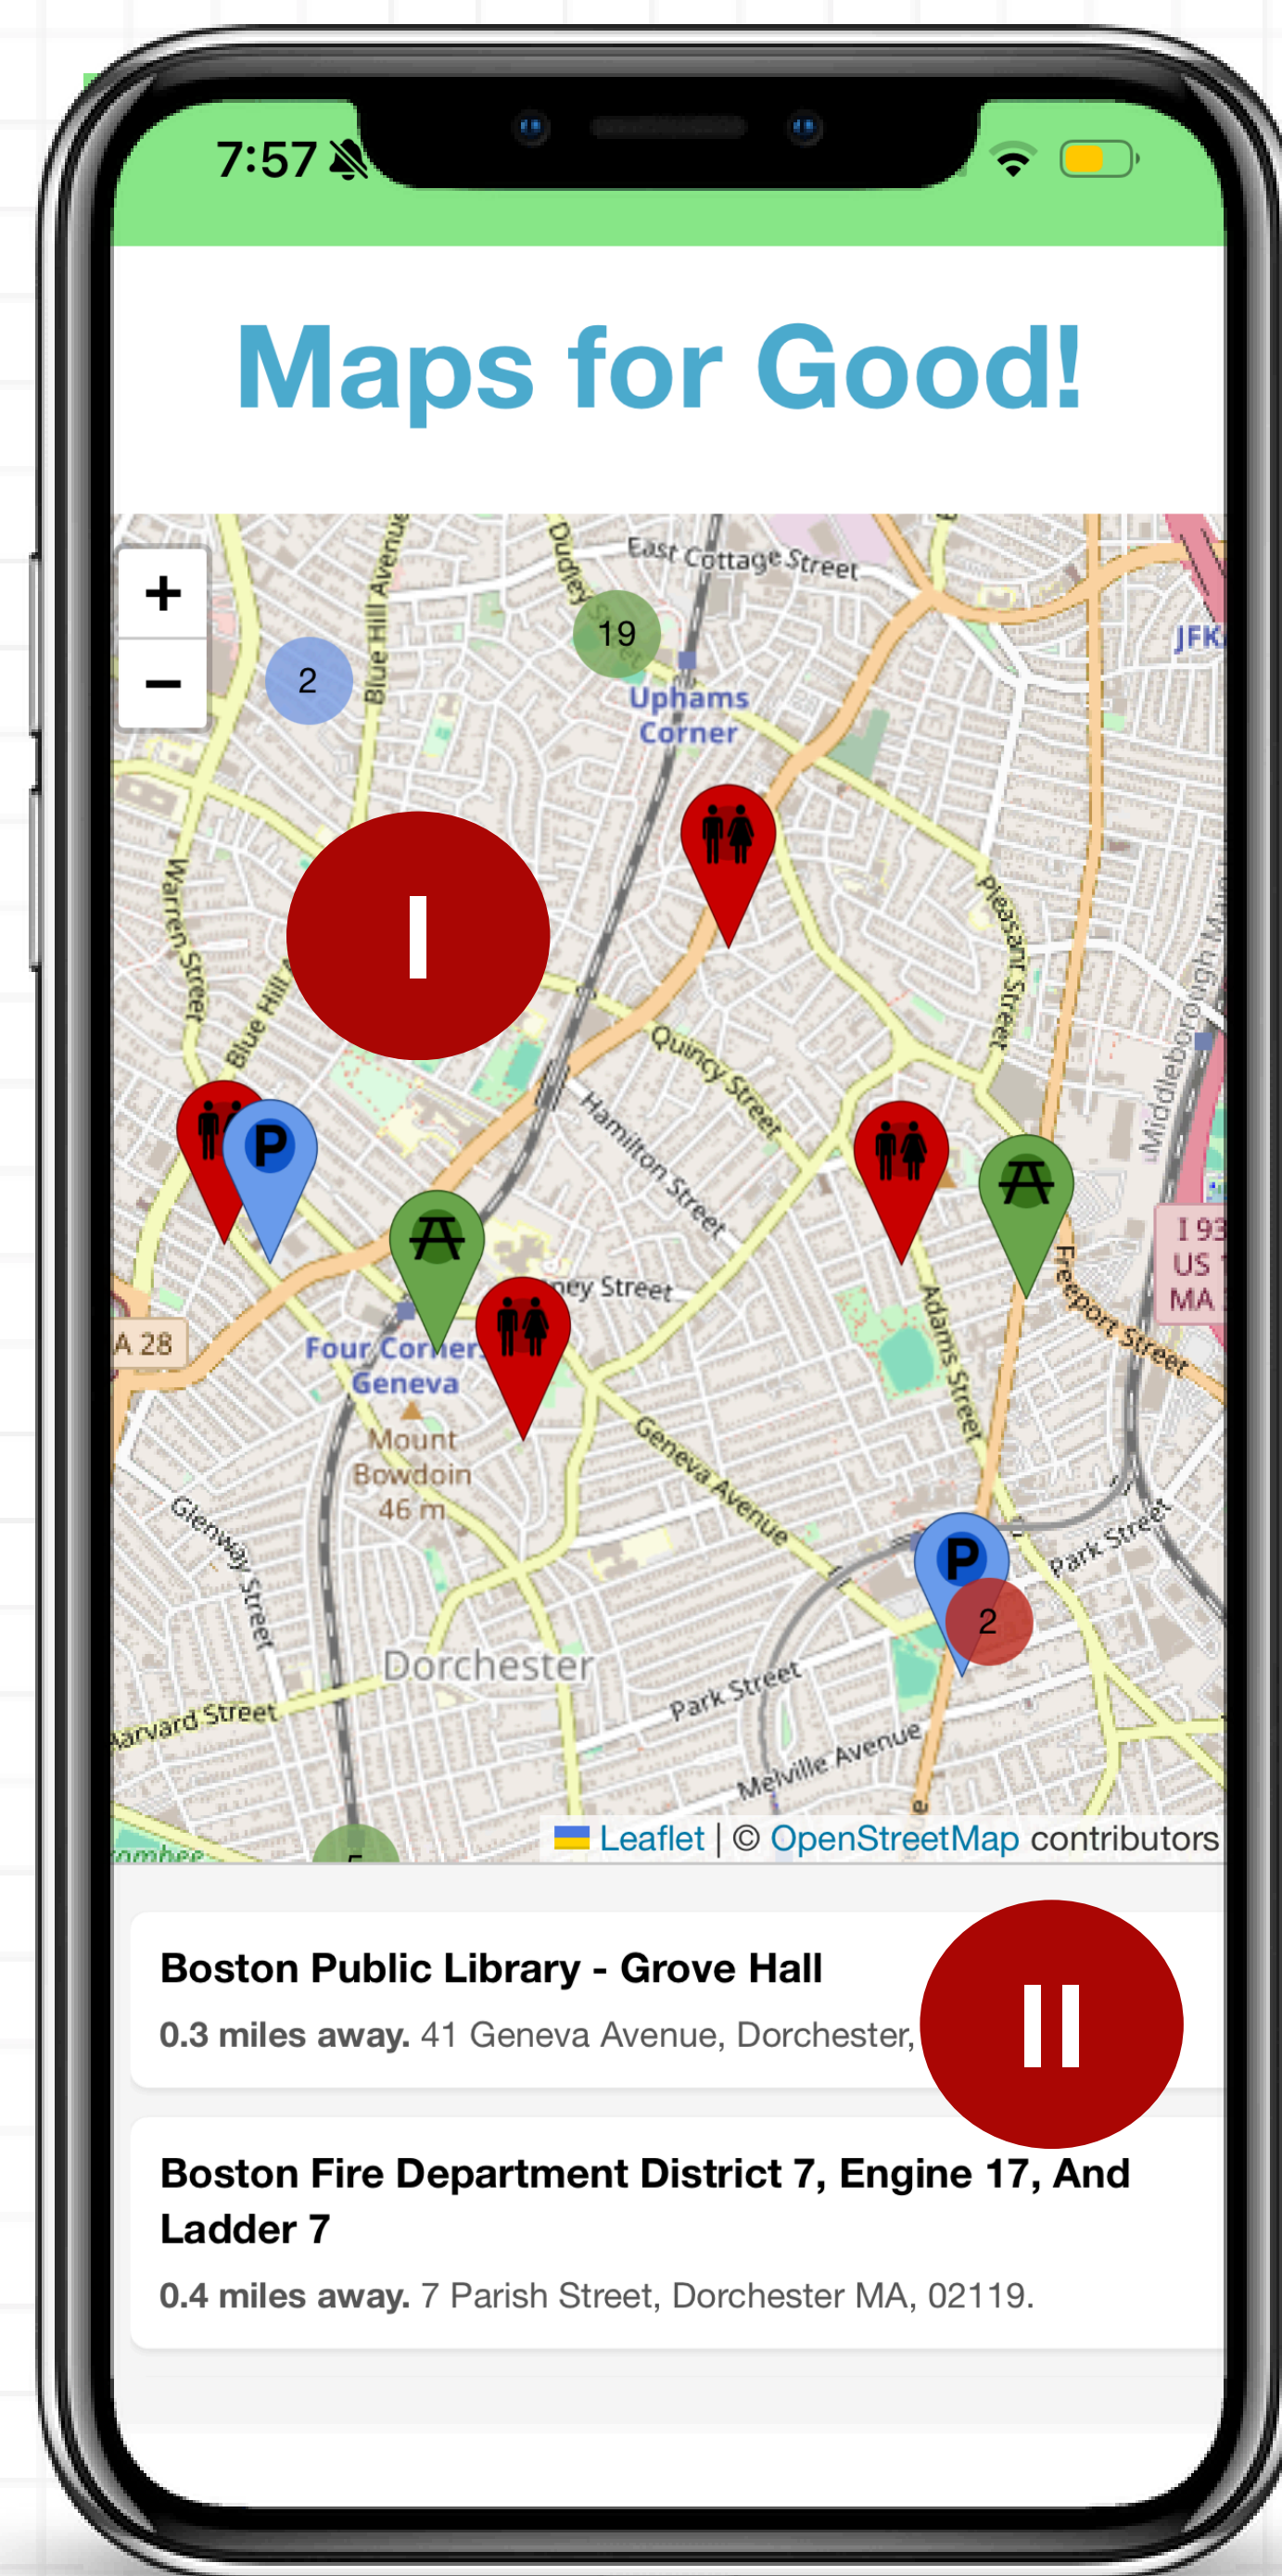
7:57

Maps for Good!

+
−
2
19
East Cottage Street
Dudley Street
Blue Hill Avenue
Uphams Corner
JFK
I
Warren Street
Blue Hill
Quincy Street
Hamilton Street
Pleasant Street
Middleborough
P
Adams Street
Freeport Street
193
US
MA
A 28
ney Street
Four Corners Geneva
Mount Bowdoin 46 m
Geneva Avenue
Glenway Street
P
2
Park Street
Dorchester
Park Street
arvard Street
Melville Avenue
Leaflet | © OpenStreetMap contributors

Boston Public Library - Grove Hall
0.3 miles away. 41 Geneva Avenue, Dorchester,
II

Boston Fire Department District 7, Engine 17, And Ladder 7
0.4 miles away. 7 Parish Street, Dorchester MA, 02119.